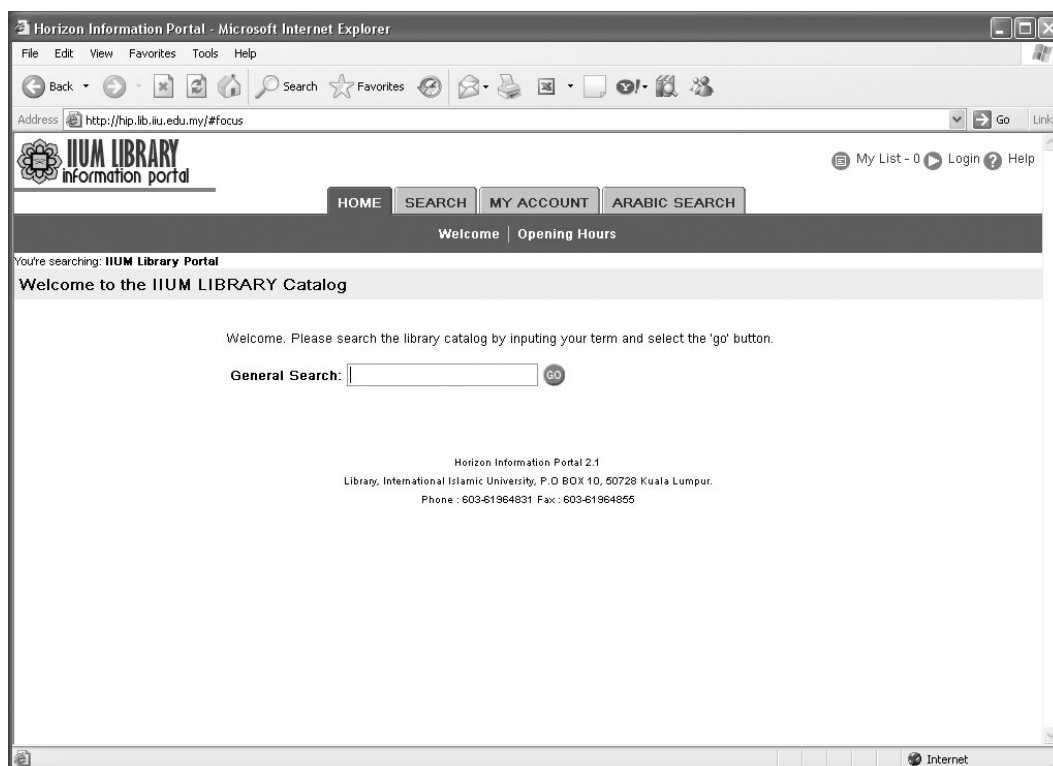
Horizon Information Portal - Microsoft Internet Explorer

File Edit View Favorites Tools Help

Back Search Favorites

Address http://hip.lib.iiu.edu.my/#focus Go Link

IIUM LIBRARY information portal

My List - 0 Login Help

HOME SEARCH MY ACCOUNT ARABIC SEARCH

Welcome | Opening Hours

You're searching: IIUM Library Portal

Welcome to the IIUM LIBRARY Catalog

Welcome. Please search the library catalog by inputing your term and select the 'go' button.

General Search: GO

Horizon Information Portal 2.1

Library, International Islamic University, P.O BOX 10, 50728 Kuala Lumpur.

Phone : 603-61964831 Fax : 603-61964855

Internet